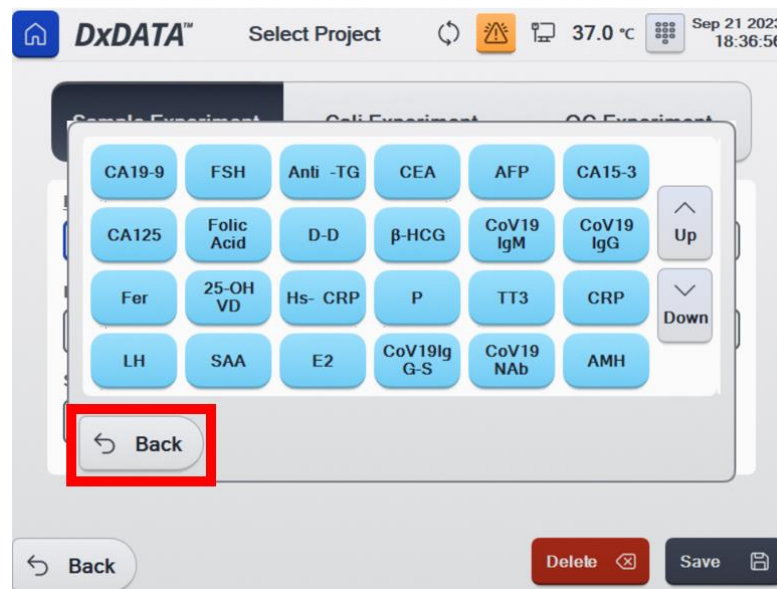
DxDATA™ Select Project 37.0 ℃ Sep 21 2023 18:36:56

Sample Experiment Cali Experiment QC Experiment

| CA19-9 | FSH | Anti -TG | CEA | AFP | CA15-3 |
|---|---|---|---|---|---|
| CA125 | Folic Acid | D-D | β-HCG | CoV19 IgM | CoV19 IgG |
| Fer | 25-OH VD | Hs- CRP | P | TT3 | CRP |
| LH | SAA | E2 | CoV19Ig G-S | CoV19 NAb | AMH |

Up
Down

Back

Back

Delete

Save